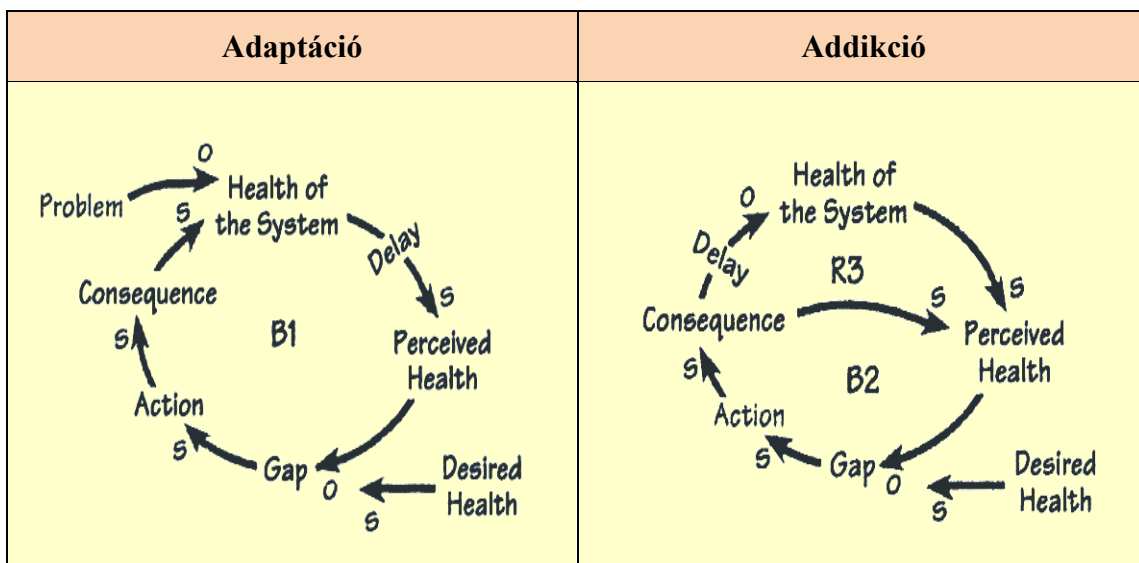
| Adaptáció | Addikció |
|---|---|
| O Problem S Health of the System Delay S Consequence S B1 Perceived Health Action S Gap O Desired Health S | O Health of the System Delay S R3 S Consequence Perceived Health S B2 Action S Gap O Desired Health S |